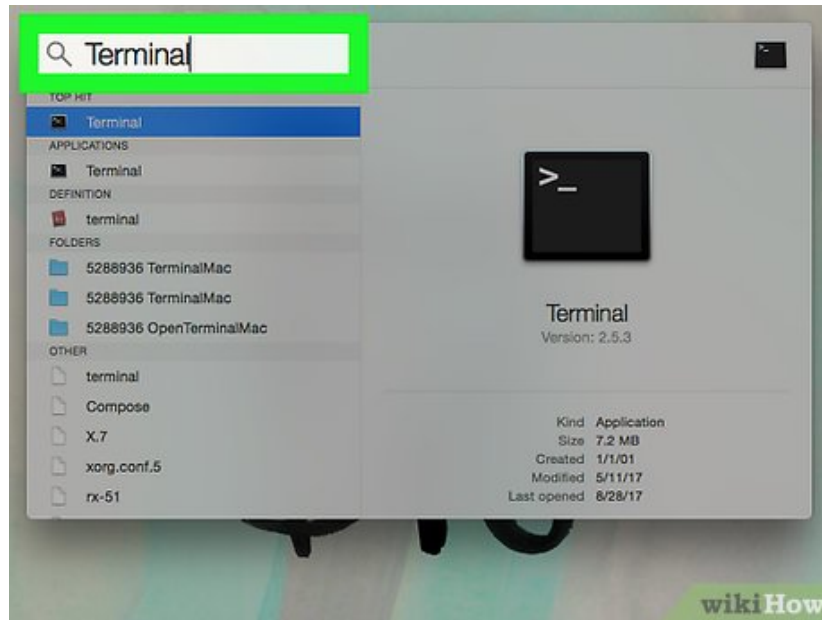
Terminal

TOP HIT

Terminal

APPLICATIONS

Terminal

DEFINITION

terminal

FOLDERS

5288936 TerminalMac

5288936 TerminalMac

5288936 OpenTerminalMac

OTHER

terminal

Compose

X.7

xorg.conf.5

rx-51

>_

Terminal

Version: 2.5.3

| | |
|---|---|
| Kind | Application |
| Size | 7.2 MB |
| Created | 1/1/01 |
| Modified | 5/11/17 |
| Last opened | 6/28/17 |

wikiHow